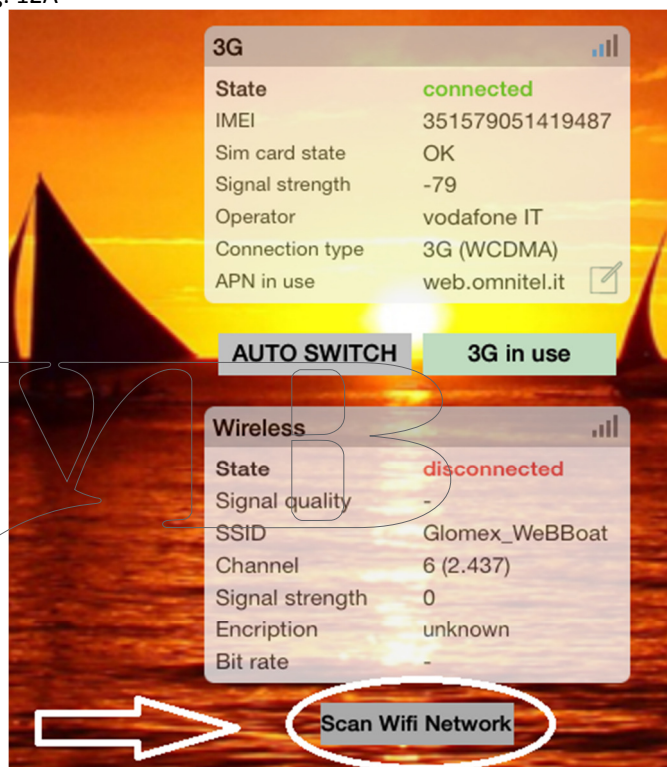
3G

| State | connected |
|---|---|
| IMEI | 351579051419487 |
| Sim card state | OK |
| Signal strength | -79 |
| Operator | vodafone IT |
| Connection type | 3G (WCDMA) |
| APN in use | web.omnitel.it |

AUTO SWITCH
3G in use

Wireless

| State | disconnected |
|---|---|
| Signal quality | - |
| SSID | Glomex_WeBBoat |
| Channel | 6 (2.437) |
| Signal strength | 0 |
| Encription | unknown |
| Bit rate | - |

Scan Wifi Network